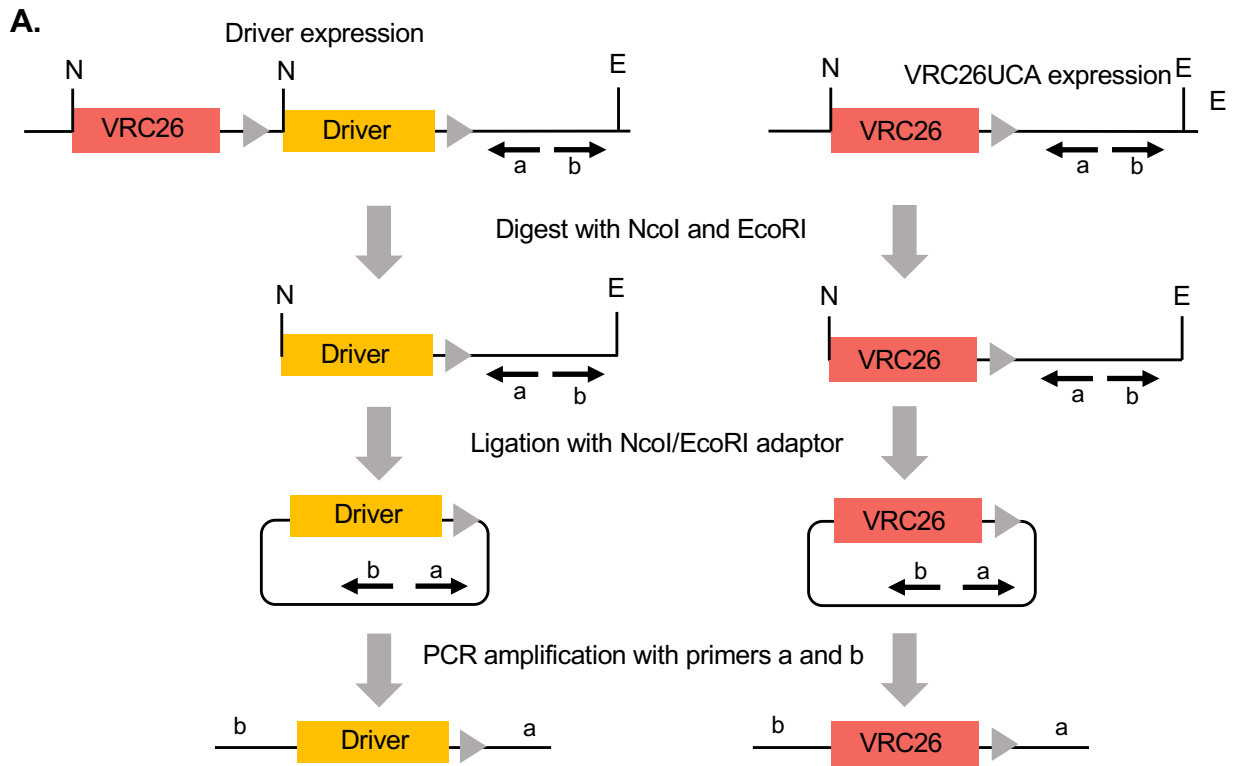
A.

Driver expression

N VRC26 N Driver E

a b

VRC26UCA expression

N VRC26 E E

a b

Digest with NcoI and EcoRI

N Driver E

a b

N VRC26 E

a b

Ligation with NcoI/EcoRI adaptor

Driver

b a

VRC26

b a

PCR amplification with primers a and b

b Driver a

b VRC26 a